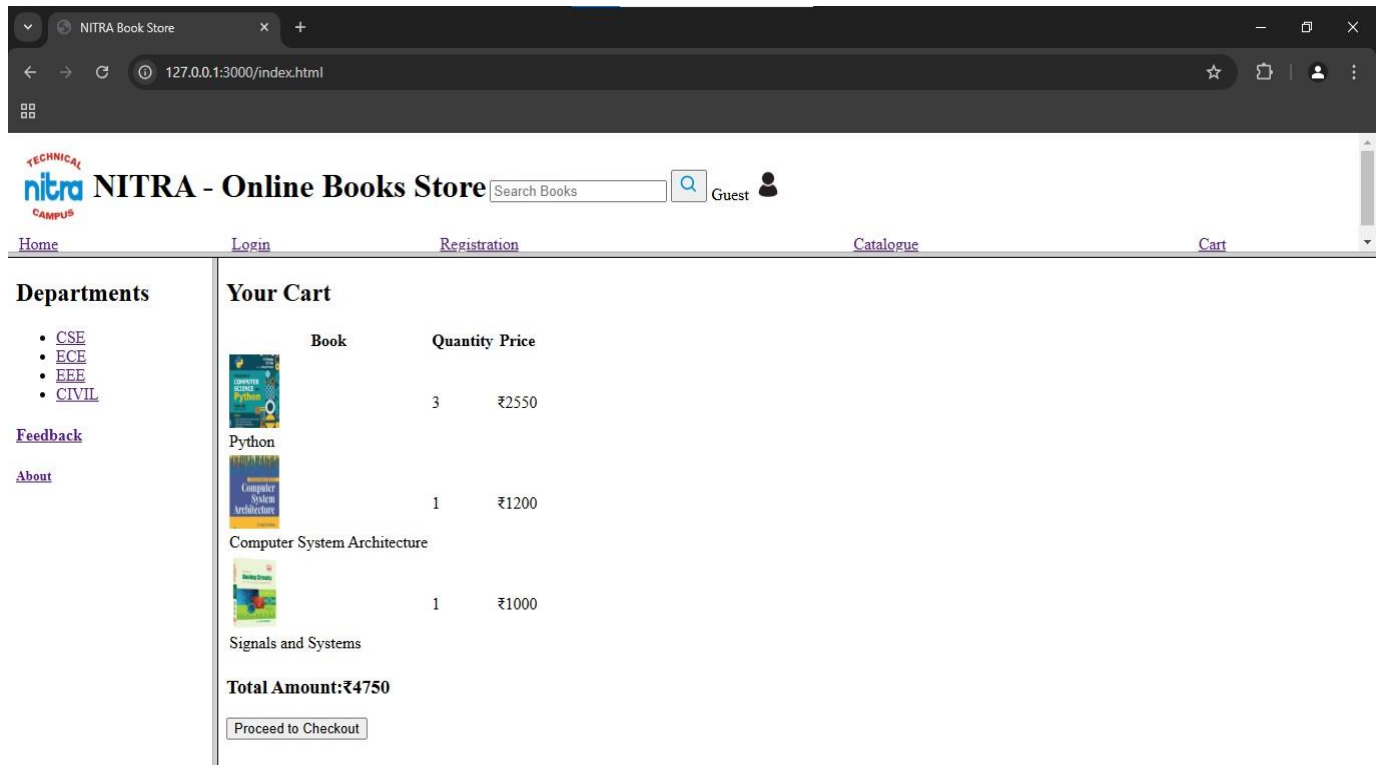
NITRA Book Store
127.0.0.1:3000/index.html

TECHNICAL nitra CAMPUS NITRA - Online Books Store Search Books Guest

Home Login Registration Catalogue Cart

Departments

- CSE
- ECE
- EEE
- CIVIL

Feedback

About

Your Cart

| Book | Quantity | Price |
|---|---|---|
| Python | 3 | ₹2550 |
| Computer System Architecture | 1 | ₹1200 |
| Signals and Systems | 1 | ₹1000 |

Total Amount:₹4750

Proceed to Checkout